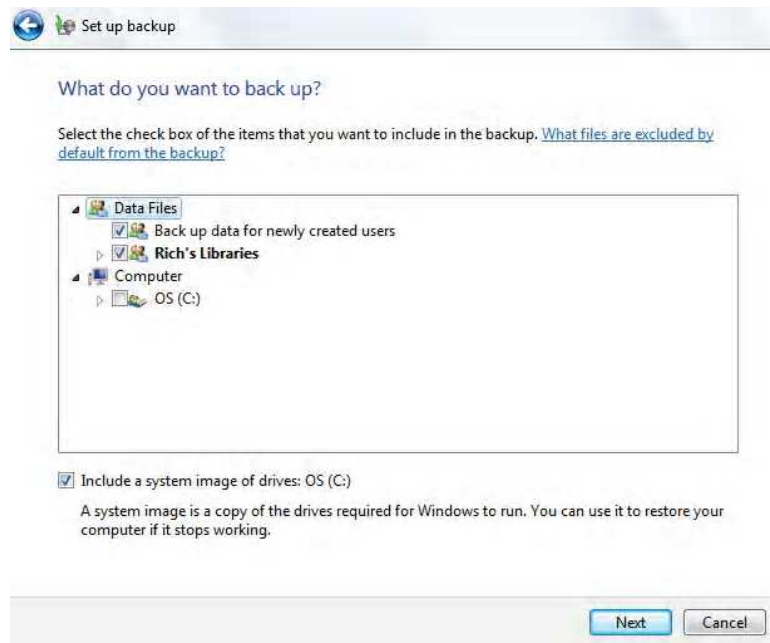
Set up backup

What do you want to back up?

Select the check box of the items that you want to include in the backup. What files are excluded by default from the backup?

Data Files
Back up data for newly created users
Rich's Libraries
Computer
OS (C:)

Include a system image of drives: OS (C:)

A system image is a copy of the drives required for Windows to run. You can use it to restore your computer if it stops working.

Next
Cancel